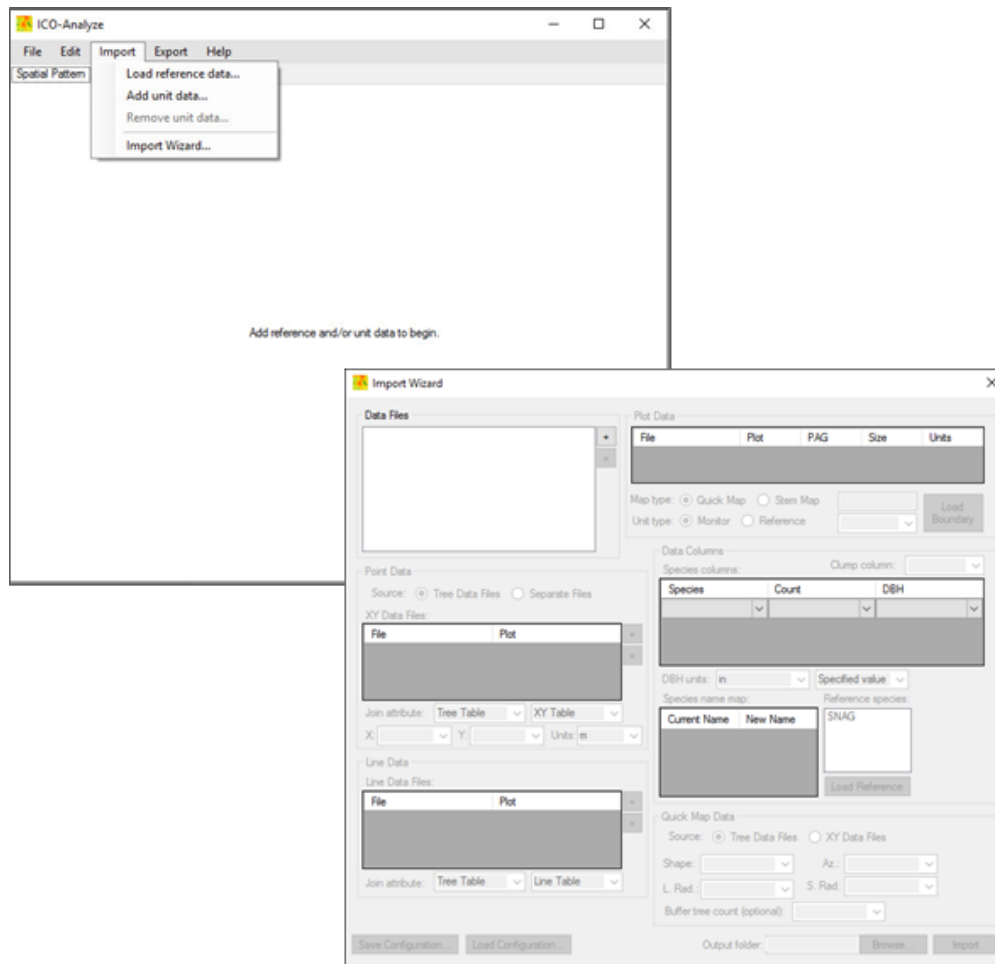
ICO-Analyze

File Edit Import Export Help

Spatial Pattern

Load reference data...
Add unit data...
Remove unit data...
Import Wizard...

Add reference and/or unit data to begin.

Import Wizard

Data Files

+
-

Plot Data

| File | Plot | PAG | Size | Units |
|---|---|---|---|---|

Map type: Quick Map Stem Map
Unit type: Monitor Reference

Load Boundary

Point Data
Source: Tree Data Files Separate Files
XY Data Files:

| File | Plot |
|---|---|

Join attribute: Tree Table XY Table
X: Y: Units: m

Line Data
Line Data Files:

| File | Plot |
|---|---|

Join attribute: Tree Table Line Table

Data Columns
Species columns:
Clump column:

| Species | Count | DBH |
|---|---|---|

DBH units: in Specified value
Species name map:
Reference species:

| Current Name | New Name |
|---|---|

SNAG

Load Reference

Quick Map Data
Source: Tree Data Files XY Data Files
Shape: Az.:
L. Rad.: S. Rad.:
Buffer tree count (optional):

Save Configuration... Load Configuration... Output folder: Browse... Import